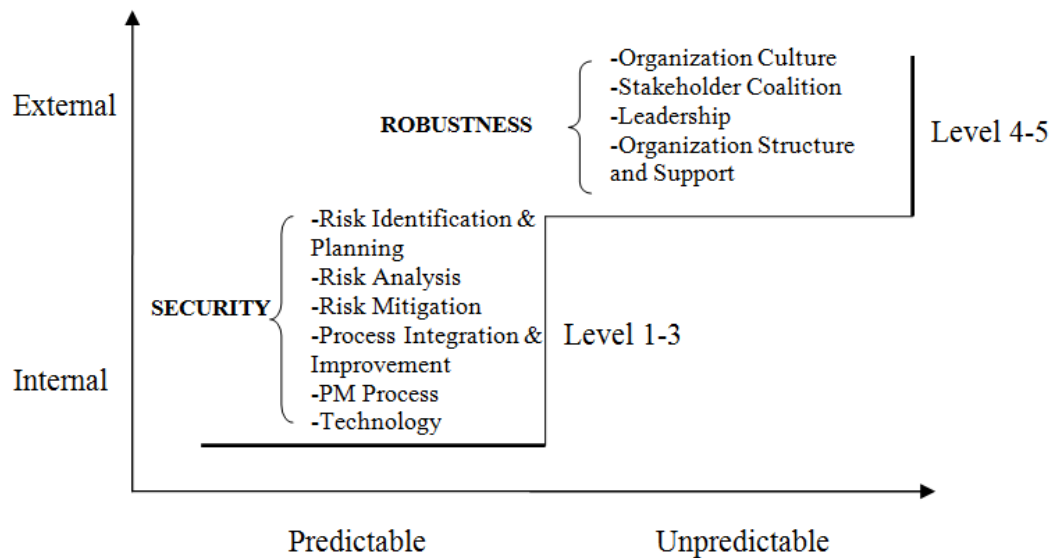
External

ROBUSTNESS

-Organization Culture
-Stakeholder Coalition
-Leadership
-Organization Structure and Support

Level 4-5

SECURITY

-Risk Identification & Planning
-Risk Analysis
-Risk Mitigation
-Process Integration & Improvement
-PM Process
-Technology

Level 1-3

Internal

Predictable

Unpredictable